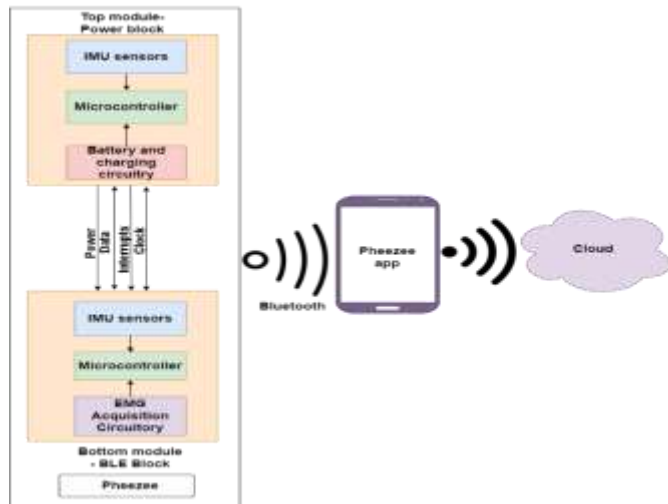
Top module-
Power block

IMU sensors

Microcontroller

Battery and charging circuitry

Power
Data
Interrupts
Clock

IMU sensors

Microcontroller

EMG Acquisition Circuitory

Bottom module - BLE Block

Pheezee

Bluetooth

Pheezee app

Cloud